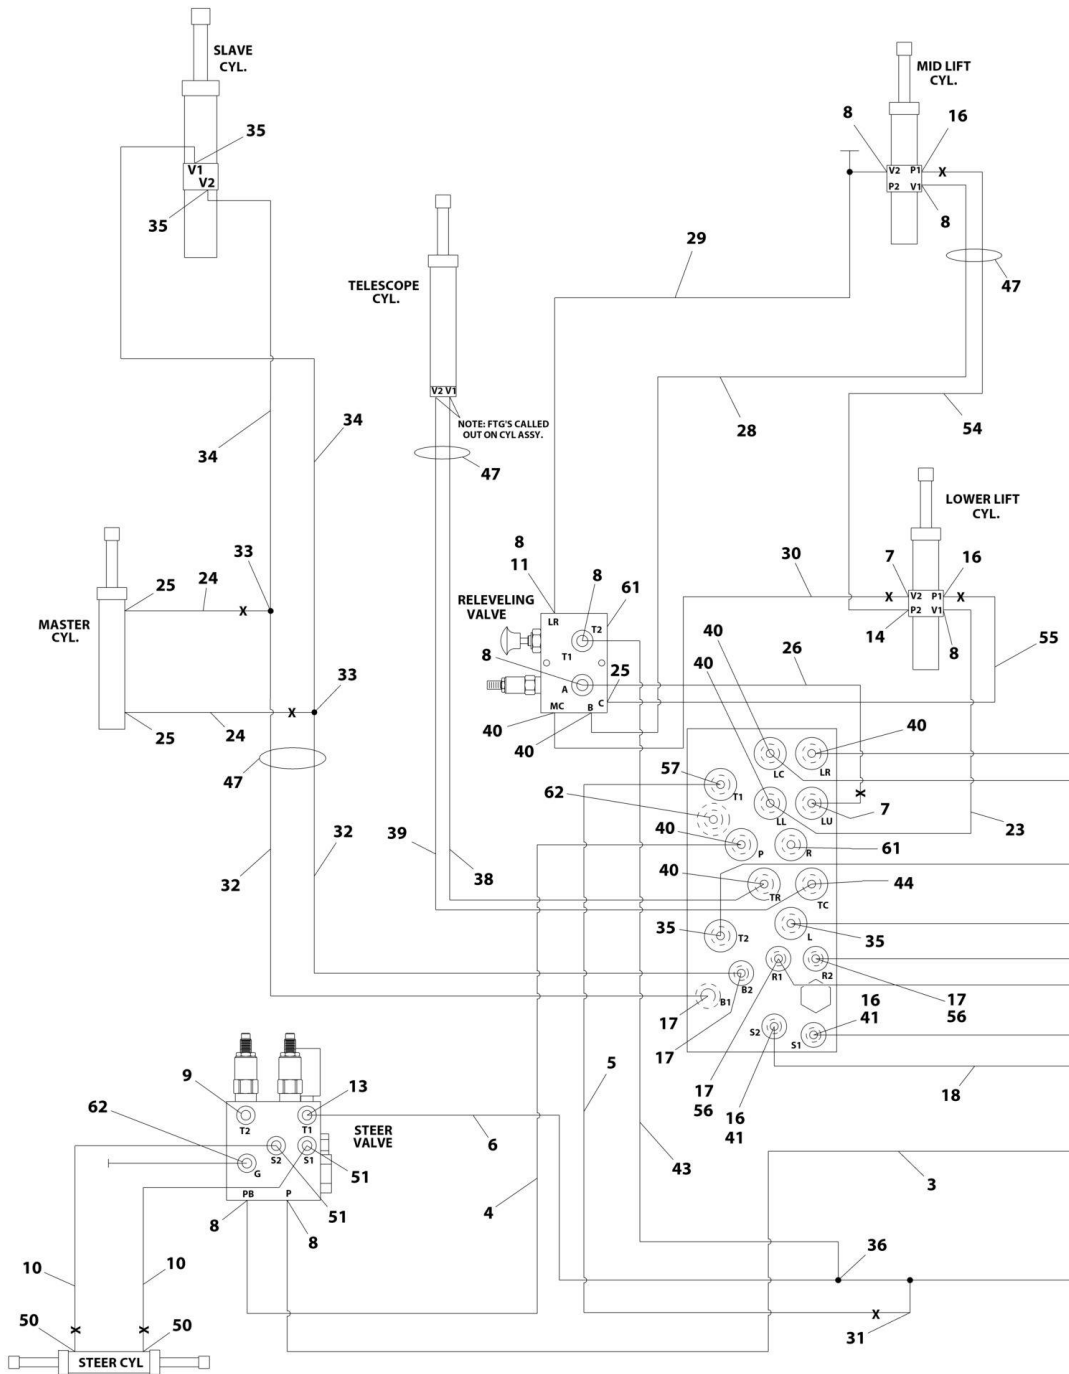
SLAVE CYL.
35
V1
V2
35

TELESCOPE CYL.
V2 V1
NOTE: FTG'S CALLED OUT ON CYL ASSY.
47

MID LIFT CYL.
8
16
V2 P1
P2 V1
X
8
47
29
28
54

34
34

LOWER LIFT CYL.
30
7
16
X
V2 P1
P2 V1
X
14
8
55

MASTER CYL.
33
25
24
X
33
X
25
24
47

8
11
RELEVELING VALVE
LR
8
61
T2
T1
8
A
25
C
MC
B
40
40
26

40
40
40
LC
LR
57
T1
62
LL
LU
X
7
23
40
P
R
61
40
TR
TC
44
35
T2
L
35
B2
R1
R2
B1
17
17
56
17
16
41
S2
S1
17
56
16
41
18

32
32
39
38

9
13
62
T2
T1
STEER VALVE
6
S2
G
S1
51
51
PB
P
8
8
5
43
4
3
36
10
10
50
X
X
50
STEER CYL
X
31